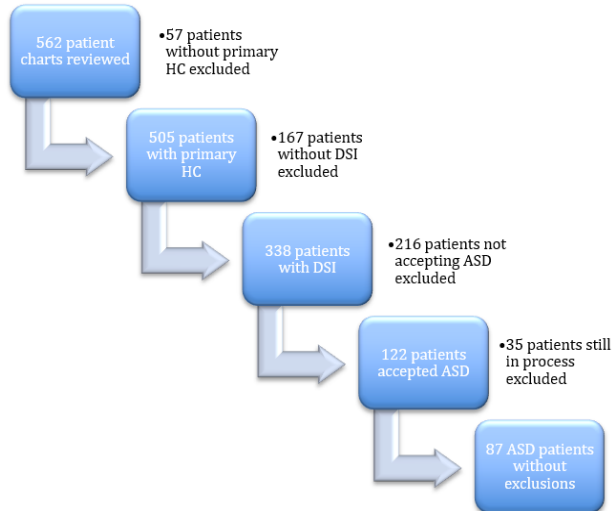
562 patient charts reviewed

•57 patients without primary HC excluded

505 patients with primary HC

•167 patients without DSI excluded

338 patients with DSI

•216 patients not accepting ASD excluded

122 patients accepted ASD

•35 patients still in process excluded

87 ASD patients without exclusions